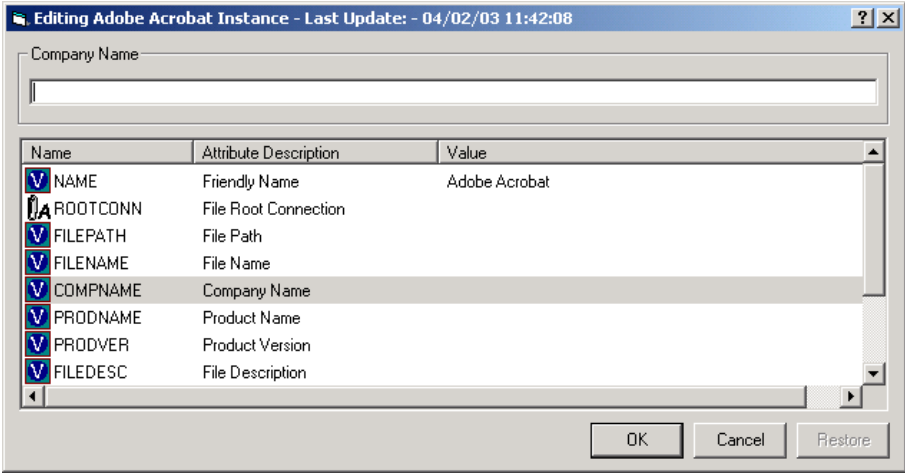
Editing Adobe Acrobat Instance - Last Update: - 04/02/03 11:42:08

? X

Company Name

| Name | Attribute Description | Value |
|---|---|---|
| NAME | Friendly Name | Adobe Acrobat |
| ROOTCONN | File Root Connection | |
| FILEPATH | File Path | |
| FILENAME | File Name | |
| COMPNAME | Company Name | |
| PRODNAME | Product Name | |
| PRODVER | Product Version | |
| FILEDESC | File Description | |

OK Cancel Restore